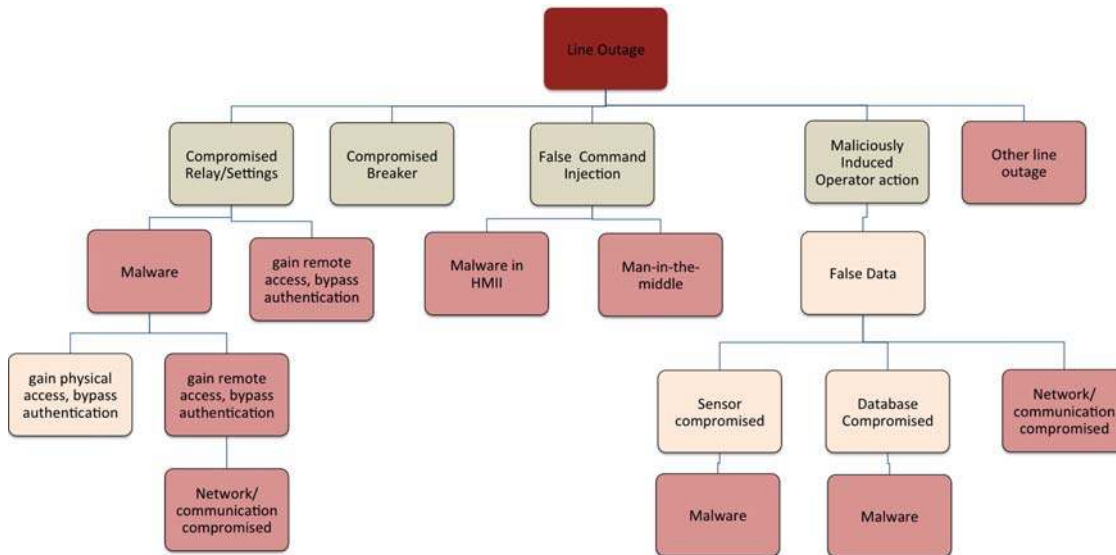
Line Outage

Compromised Relay/Settings

Compromised Breaker

False Command Injection

Maliciously Induced Operator action

Other line outage

Malware

gain remote access, bypass authentication

Malware in HMII

Man-in-the-middle

False Data

gain physical access, bypass authentication

gain remote access, bypass authentication

Network/ communication compromised

Sensor compromised

Database Compromised

Network/ communication compromised

Malware

Malware